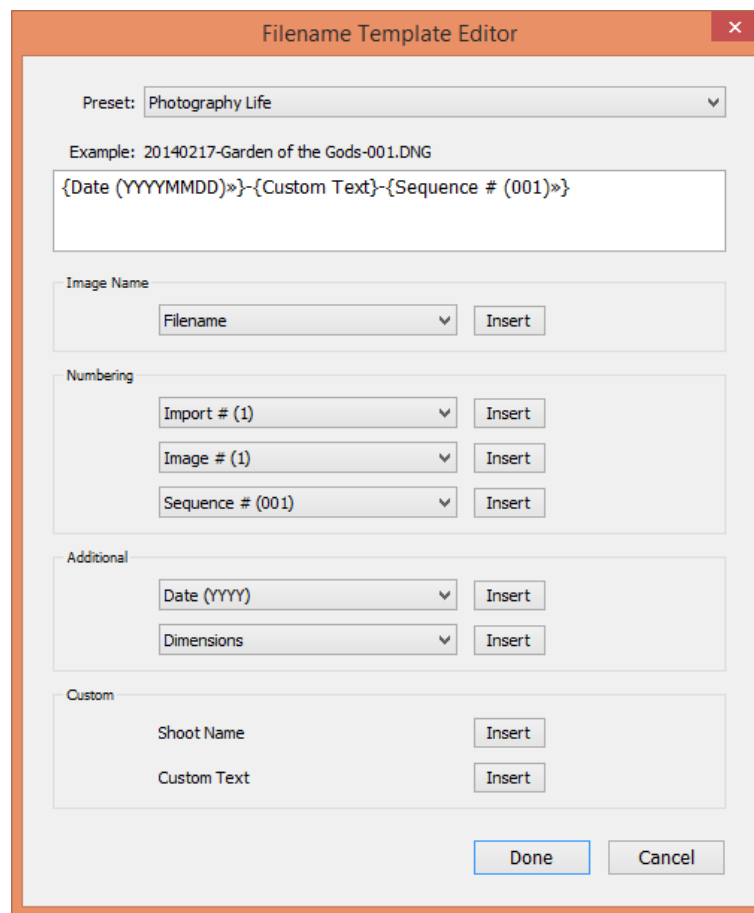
Filename Template Editor

Preset: Photography Life

Example: 20140217-Garden of the Gods-001.DNG

{Date (YYYYMMDD)»}-{Custom Text}-{Sequence # (001)»}

Image Name

Filename Insert

Numbering

Import # (1) Insert

Image # (1) Insert

Sequence # (001) Insert

Additional

Date (YYYY) Insert

Dimensions Insert

Custom

Shoot Name Insert

Custom Text Insert

Done Cancel